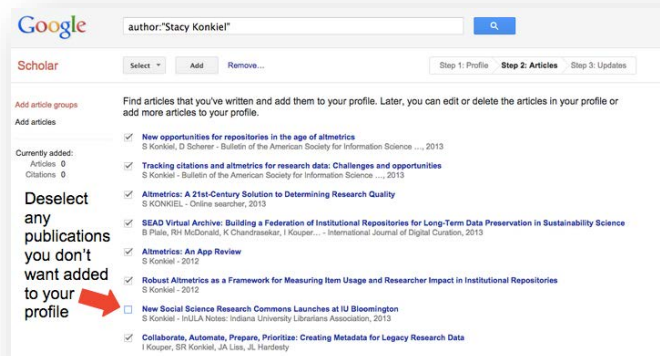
Google

author:"Stacy Konkiel"

Scholar

Select ▾ Add Remove...

Step 1: Profile Step 2: Articles Step 3: Updates

Add article groups

Add articles

Currently added:
Articles 0
Citations 0

Find articles that you've written and add them to your profile. Later, you can edit or delete the articles in your profile or add more articles to your profile.

New opportunities for repositories in the age of altmetrics
S Konkiel, D Scherer - Bulletin of the American Society for Information Science ..., 2013

Tracking citations and altmetrics for research data: Challenges and opportunities
S Konkiel - Bulletin of the American Society for Information Science ..., 2013

Altmetrics: A 21st-Century Solution to Determining Research Quality
S KONKIEL - Online searcher, 2013

SEAD Virtual Archive: Building a Federation of Institutional Repositories for Long-Term Data Preservation in Sustainability Science
B Plale, RH McDonald, K Chandrasekar, I Kouper... - International Journal of Digital Curation, 2013

Altmetrics: An App Review
S Konkiel - 2012

Robust Altmetrics as a Framework for Measuring Item Usage and Researcher Impact in Institutional Repositories
S Konkiel - 2012

New Social Science Research Commons Launches at IU Bloomington
S Konkiel - InULA Notes: Indiana University Librarians Association, 2013

Collaborate, Automate, Prepare, Prioritize: Creating Metadata for Legacy Research Data
I Kouper, SR Konkiel, JA Liss, JL Hardesty

Deselect any publications you don't want added to your profile